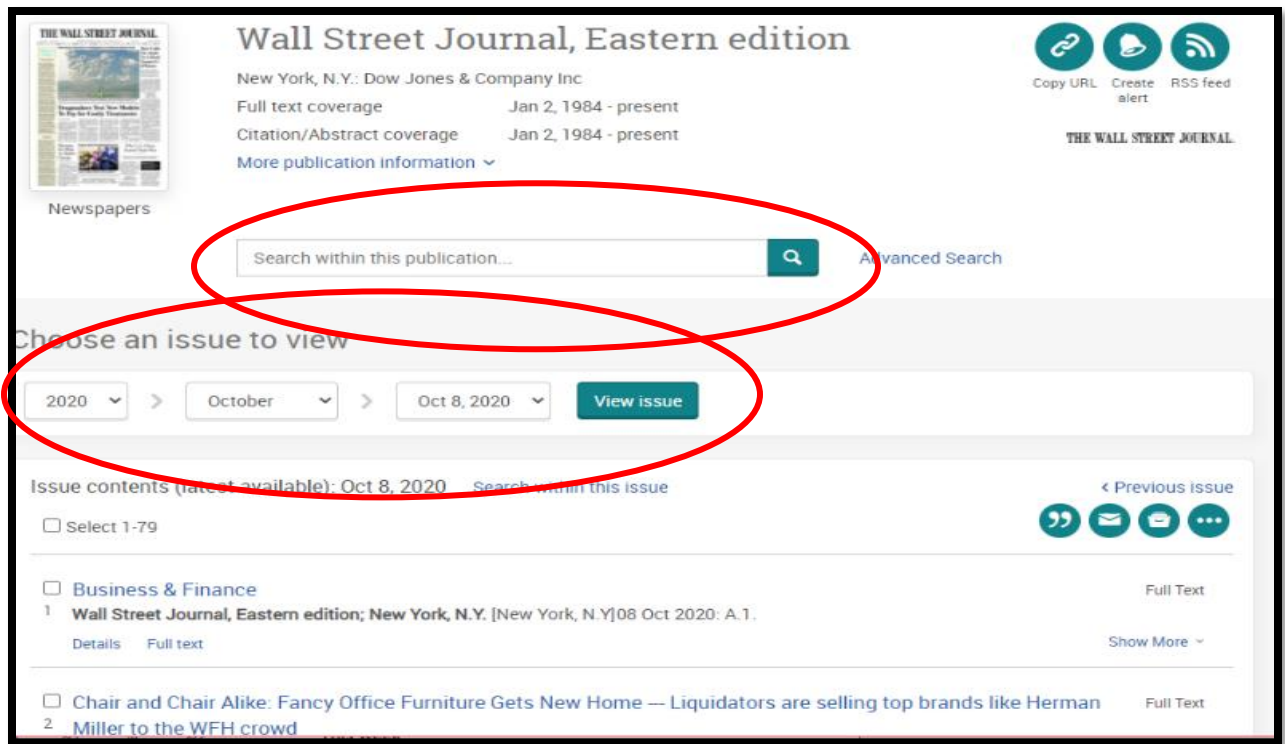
THE WALL STREET JOURNAL

Newspapers

Wall Street Journal, Eastern edition

New York, N.Y.: Dow Jones & Company Inc

Full text coverage Jan 2, 1984 - present

Citation/Abstract coverage Jan 2, 1984 - present

More publication information

Copy URL Create alert RSS feed

THE WALL STREET JOURNAL.

Search within this publication...

Advanced Search

Choose an issue to view

2020 October Oct 8, 2020 View issue

Issue contents (latest available): Oct 8, 2020 Search within this issue

‹ Previous issue

Select 1-79

1 Business & Finance
Wall Street Journal, Eastern edition; New York, N.Y. [New York, N.Y]08 Oct 2020: A.1.
Details Full text
Full Text
Show More

2 Chair and Chair Alike: Fancy Office Furniture Gets New Home — Liquidators are selling top brands like Herman Miller to the WFH crowd
Full Text